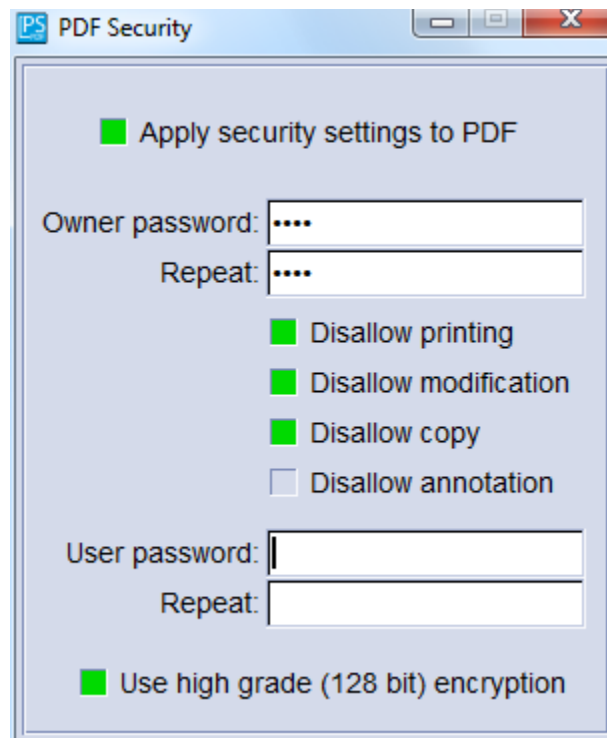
PS PDF Security

Apply security settings to PDF

Owner password: ••••
Repeat: ••••

Disallow printing
Disallow modification
Disallow copy
Disallow annotation

User password:
Repeat:

Use high grade (128 bit) encryption